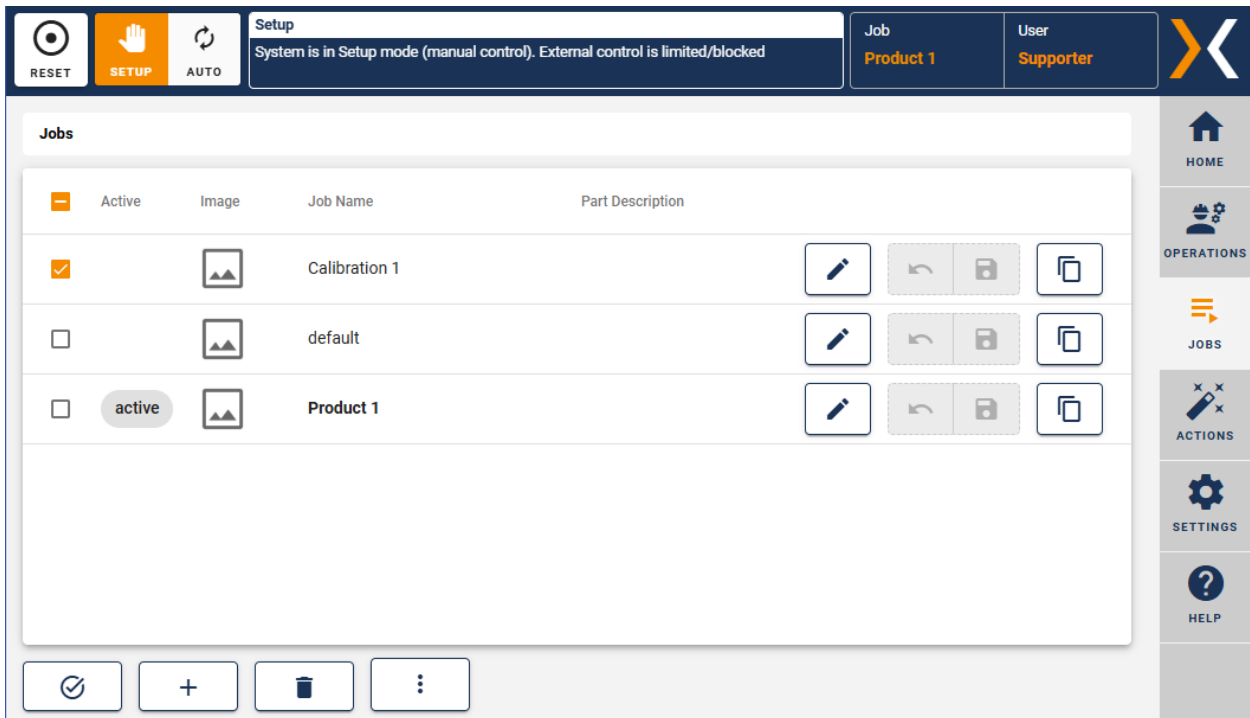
RESET SETUP AUTO

Setup
System is in Setup mode (manual control). External control is limited/blocked

Job
Product 1

User
Supporter

Jobs

| | Active | Image | Job Name | Part Description |
|---|---|---|---|---|
| | | | Calibration 1 | |
| | | | default | |
| | active | | **Product 1** | |

HOME
OPERATIONS
JOBS
ACTIONS
SETTINGS
HELP